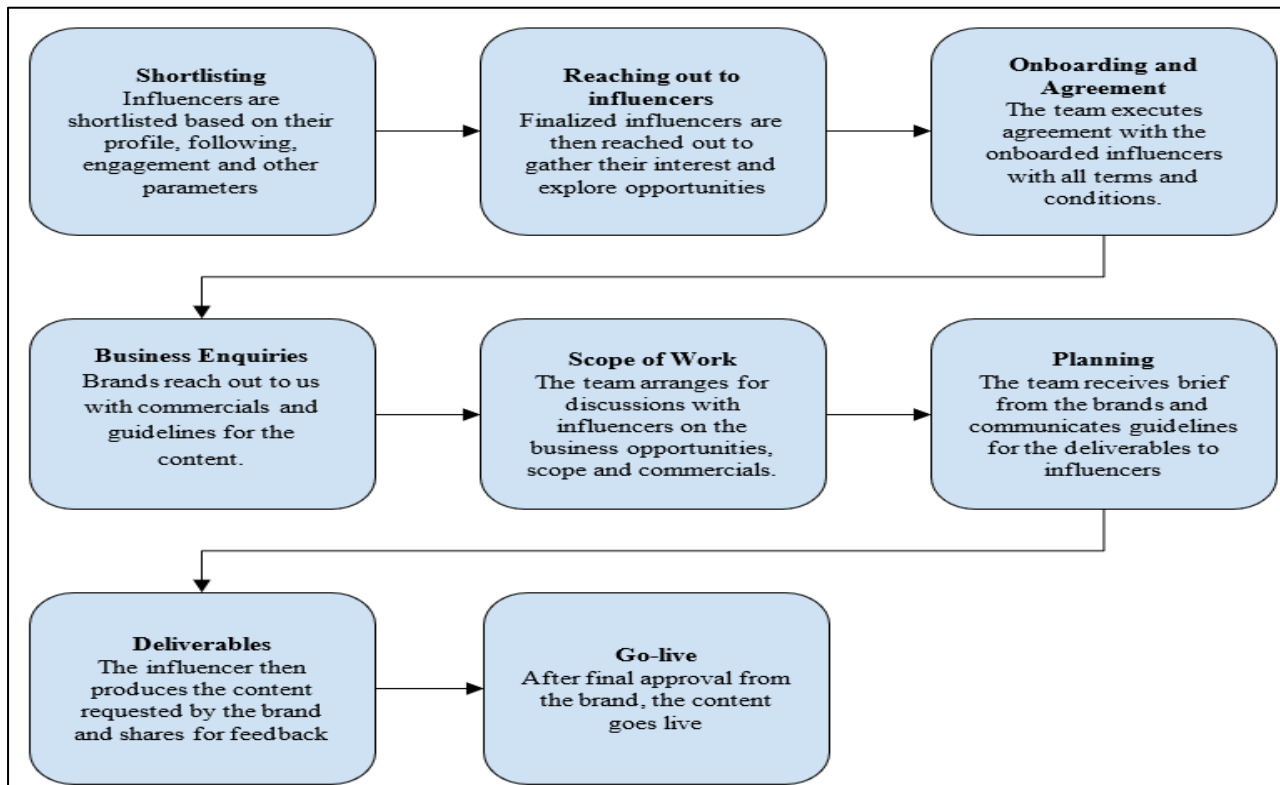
**Shortlisting**
Influencers are shortlisted based on their profile, following, engagement and other parameters

**Reaching out to influencers**
Finalized influencers are then reached out to gather their interest and explore opportunities

**Onboarding and Agreement**
The team executes agreement with the onboarded influencers with all terms and conditions.

**Business Enquiries**
Brands reach out to us with commercials and guidelines for the content.

**Scope of Work**
The team arranges for discussions with influencers on the business opportunities, scope and commercials.

**Planning**
The team receives brief from the brands and communicates guidelines for the deliverables to influencers

**Deliverables**
The influencer then produces the content requested by the brand and shares for feedback

**Go-live**
After final approval from the brand, the content goes live